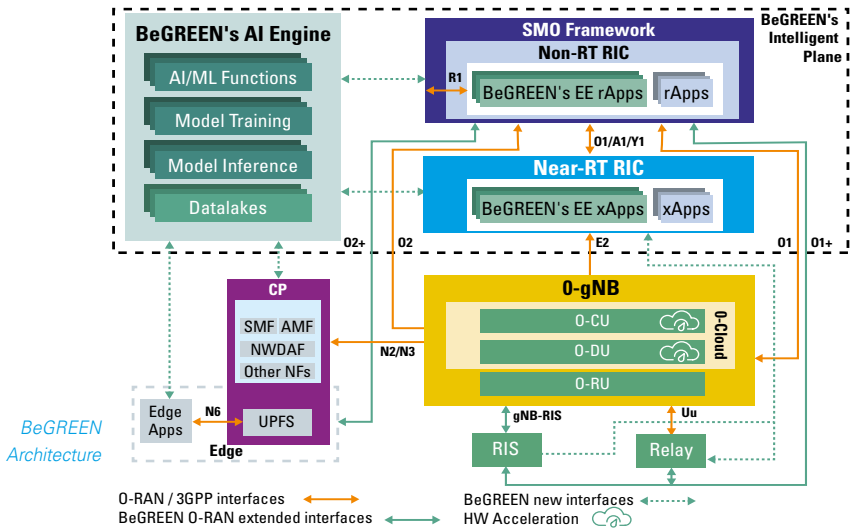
BeGREEN's AI Engine

AI/ML Functions

Model Training

Model Inference

Datalakes

SMO Framework

Non-RT RIC

R1

BeGREEN's EE rApps

rApps

BeGREEN's Intelligent Plane

O1/A1/Y1

Near-RT RIC

BeGREEN's EE xApps

xApps

O2+

O2

E2

O1

O1+

CP

SMF AMF

NWDAF

Other NFs

N2/N3

O-gNB

O-CU

O-DU

O-RU

O-Cloud

Edge Apps

N6

UPFS

Edge

gNB-RIS

Uu

RIS

Relay

BeGREEN Architecture

O-RAN / 3GPP interfaces

BeGREEN O-RAN extended interfaces

BeGREEN new interfaces

HW Acceleration